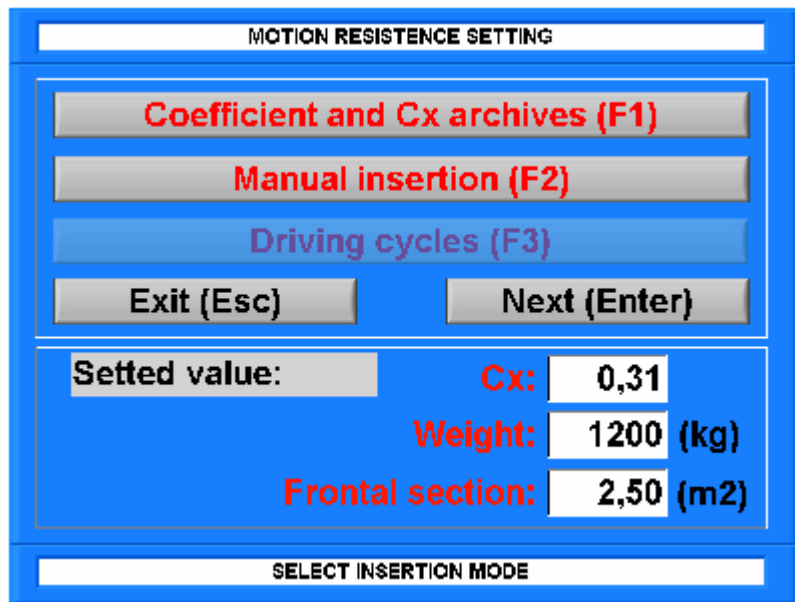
MOTION RESISTENCE SETTING

Coefficient and Cx archives (F1)

Manual insertion (F2)

Driving cycles (F3)

Exit (Esc)

Next (Enter)

Setted value:

Cx: 0,31

Weight: 1200 (kg)

Frontal section: 2,50 (m2)

SELECT INSERTION MODE